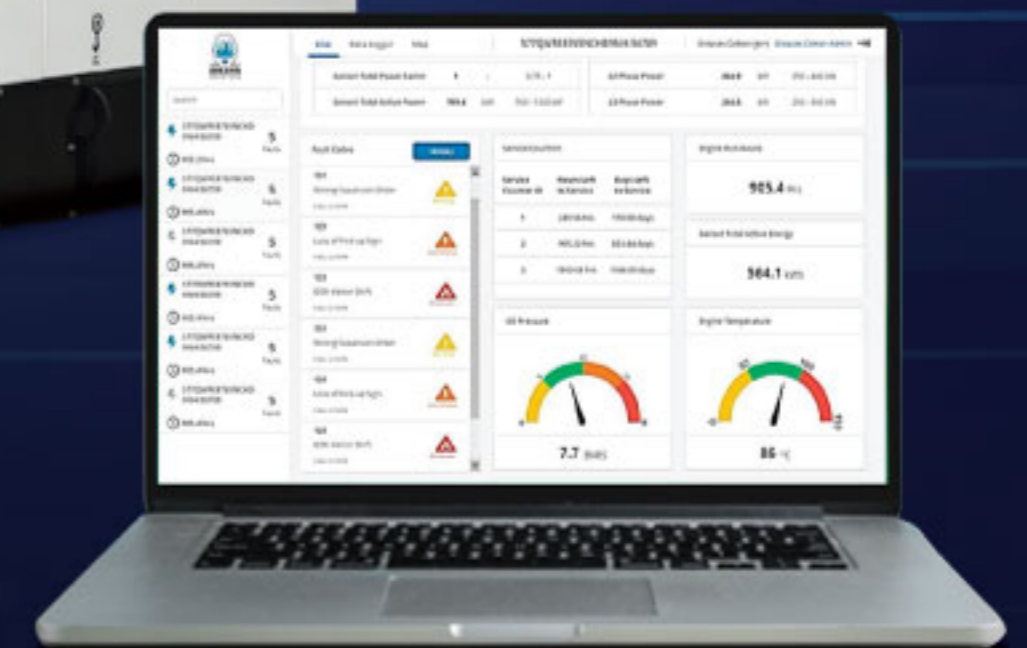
Search

Genset Total Power Factor

Genset Total Active Power

L1 Phase Power

L2 Phase Power

Fault Codes

Service Countdown

Engine Run Hours

905.4

Genset Total Active Energy

984.1

Oil Pressure

Engine Temperature

7.7

86